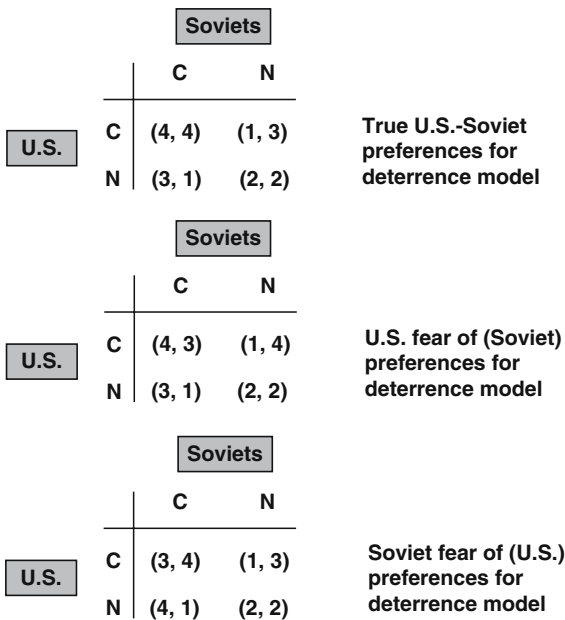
Soviets

| | C | N |
|---|---|---|
| C | (4, 4) | (1, 3) |
| N | (3, 1) | (2, 2) |

U.S.

True U.S.-Soviet preferences for deterrence model

Soviets

| | C | N |
|---|---|---|
| C | (4, 3) | (1, 4) |
| N | (3, 1) | (2, 2) |

U.S.

U.S. fear of (Soviet) preferences for deterrence model

Soviets

| | C | N |
|---|---|---|
| C | (3, 4) | (1, 3) |
| N | (4, 1) | (2, 2) |

U.S.

Soviet fear of (U.S.) preferences for deterrence model